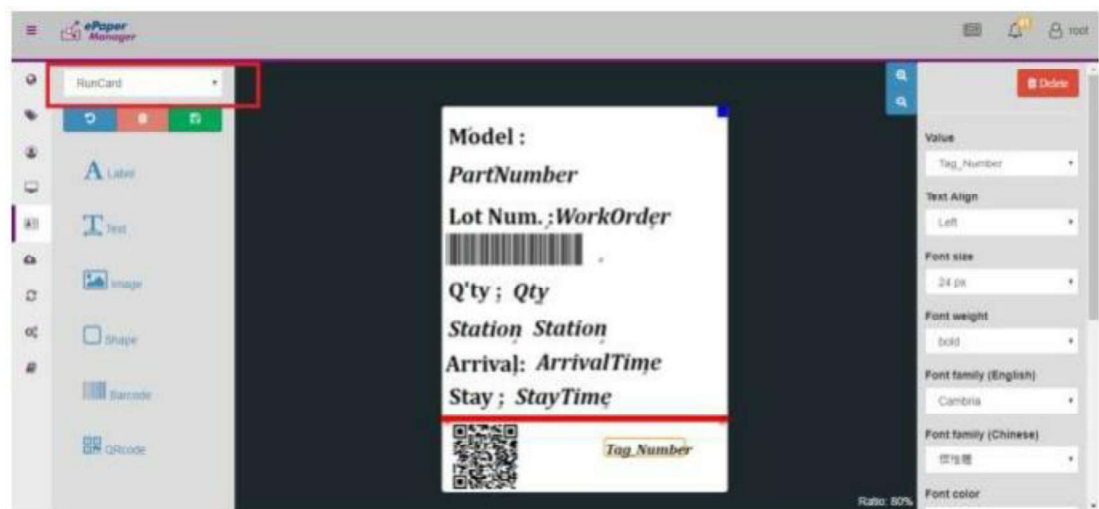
ePaper Manager

root

RunCard

Label

Text

Image

Shape

Barcode

QRcode

Model :

PartNumber

Lot Num. ; WorkOrder

Q'ty ; Qty

Station Station

Arrival: ArrivalTime

Stay ; StayTime

Tag_Number

Ratio: 80%

Delete

Value

Tag_Number

Text Align

Left

Font size

24 px

Font weight

bold

Font family (English)

Cambria

Font family (Chinese)

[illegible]

Font color